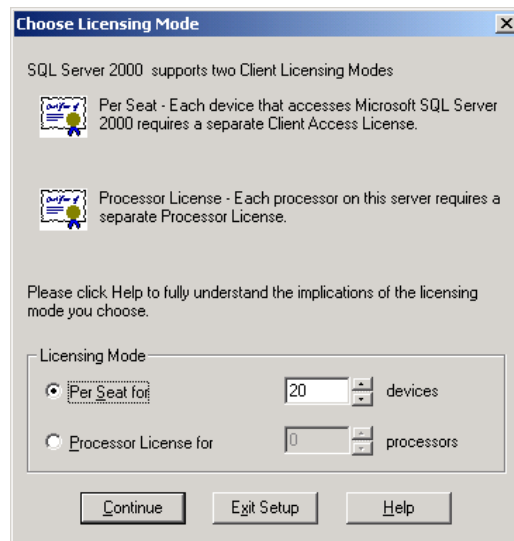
Choose Licensing Mode

SQL Server 2000 supports two Client Licensing Modes

Per Seat - Each device that accesses Microsoft SQL Server 2000 requires a separate Client Access License.

Processor License - Each processor on this server requires a separate Processor License.

Please click Help to fully understand the implications of the licensing mode you choose.

Licensing Mode

Per Seat for 20 devices

Processor License for 0 processors

Continue

Exit Setup

Help